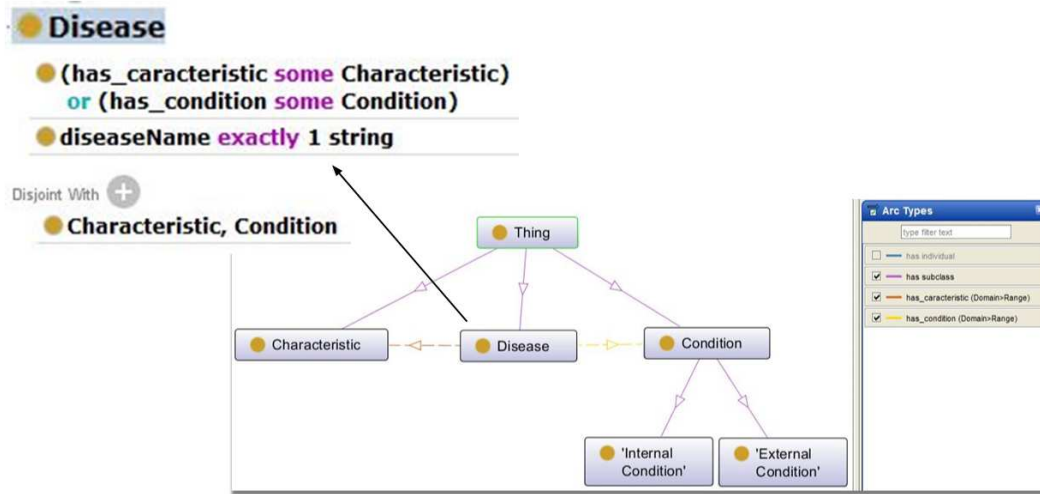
Disease

(has_caracteristic some Characteristic) or (has_condition some Condition)

diseaseName exactly 1 string

Disjoint With

Characteristic, Condition

Thing

Characteristic

Disease

Condition

'Internal Condition'

'External Condition'

Arc Types

type filter text

has individual

has subclass

has_caracteristic (Domain>Range)

has_condition (Domain>Range)